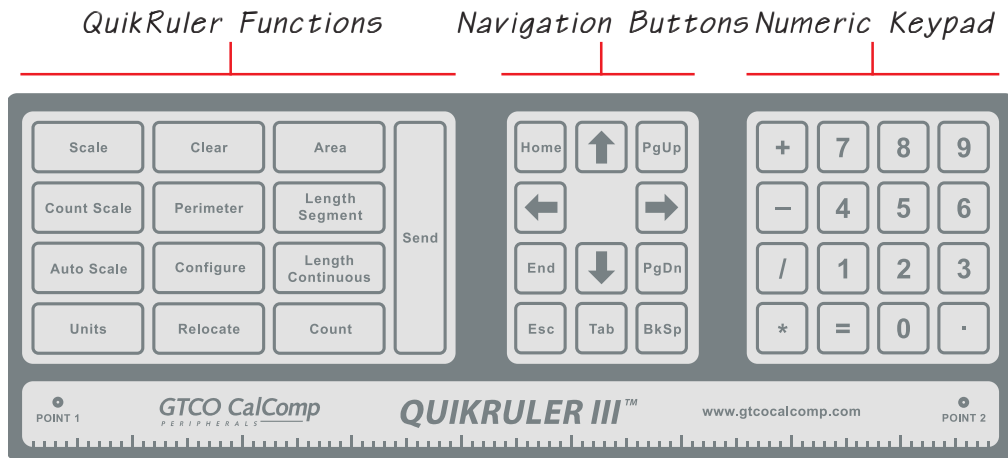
QuikRuler Functions Navigation Buttons Numeric Keypad

| Scale | Clear | Area | Send |
|---|---|---|---|
| Count Scale | Perimeter | Length Segment | |
| Auto Scale | Configure | Length Continuous | |
| Units | Relocate | Count | |

| Home | ↑ | PgUp |
|---|---|---|
| ← | | → |
| End | ↓ | PgDn |
| Esc | Tab | BkSp |

| + | 7 | 8 | 9 |
|---|---|---|---|
| – | 4 | 5 | 6 |
| / | 1 | 2 | 3 |
| * | = | 0 | . |

POINT 1 GTCO CalComp PERIPHERALS QUIKRULER III™ www.gtcocalcomp.com POINT 2